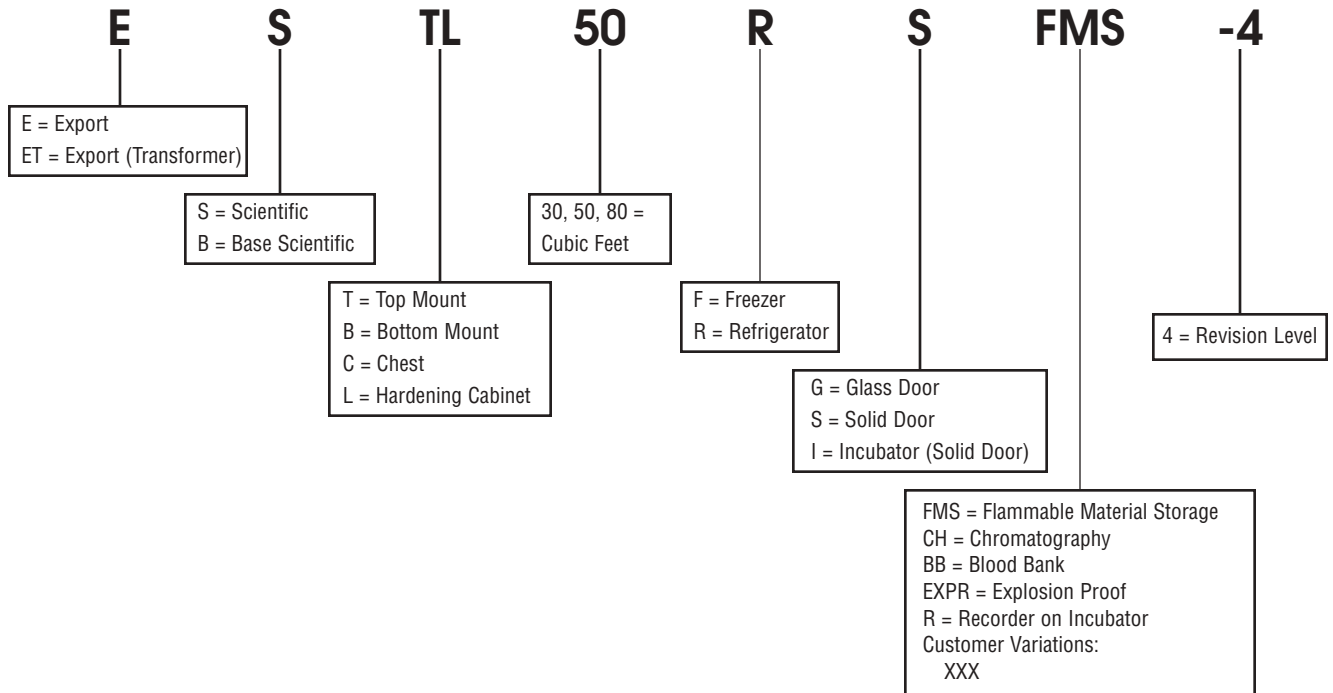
E S TL 50 R S FMS -4

E = Export
ET = Export (Transformer)

S = Scientific
B = Base Scientific

T = Top Mount
B = Bottom Mount
C = Chest
L = Hardening Cabinet

30, 50, 80 = Cubic Feet

F = Freezer
R = Refrigerator

G = Glass Door
S = Solid Door
I = Incubator (Solid Door)

FMS = Flammable Material Storage
CH = Chromatography
BB = Blood Bank
EXPR = Explosion Proof
R = Recorder on Incubator
Customer Variations:
XXX

4 = Revision Level